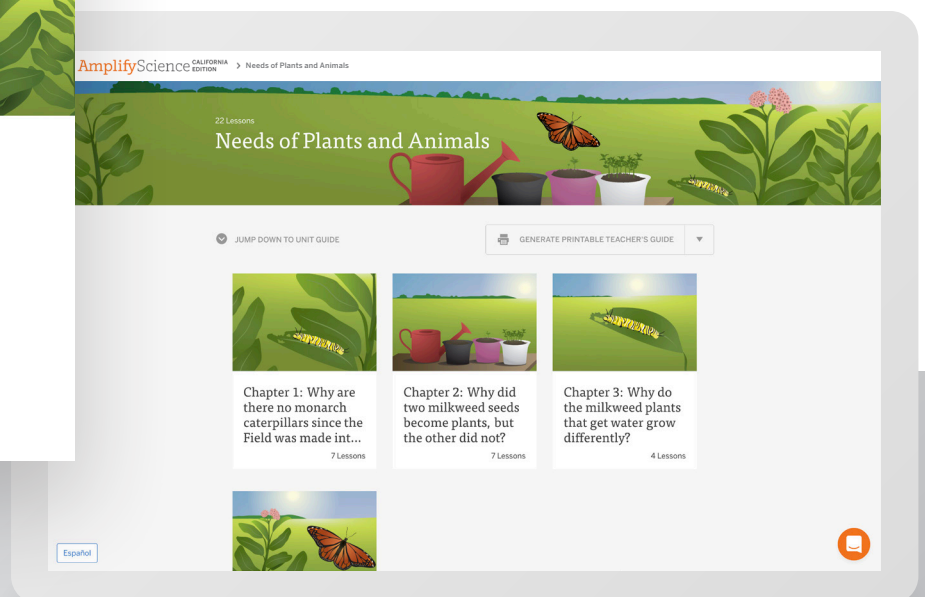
AmplifyScience CALIFORNIA EDITION > Needs of Plants and Animals

22 Lessons

Needs of Plants and Animals

JUMP DOWN TO UNIT GUIDE

GENERATE PRINTABLE TEACHER'S GUIDE

Chapter 1: Why are there no monarch caterpillars since the Field was made int…

7 Lessons

Chapter 2: Why did two milkweed seeds become plants, but the other did not?

7 Lessons

Chapter 3: Why do the milkweed plants that get water grow differently?

4 Lessons

Español